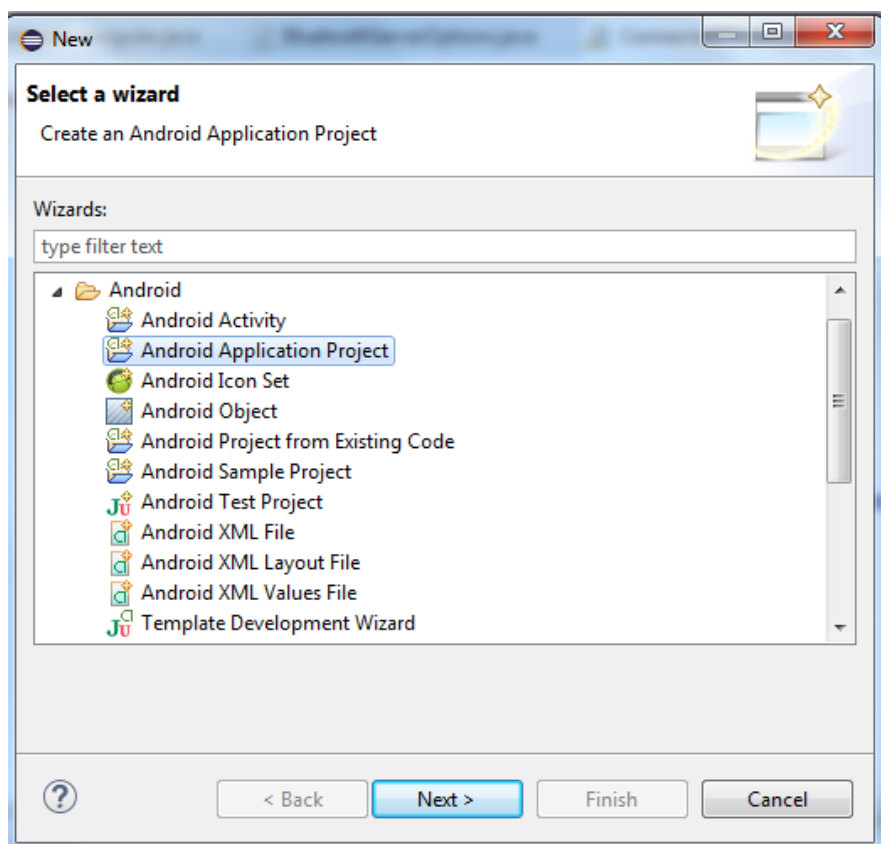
New

Select a wizard

Create an Android Application Project

Wizards:

type filter text

Android
Android Activity
Android Application Project
Android Icon Set
Android Object
Android Project from Existing Code
Android Sample Project
Android Test Project
Android XML File
Android XML Layout File
Android XML Values File
Template Development Wizard

?

< Back

Next >

Finish

Cancel